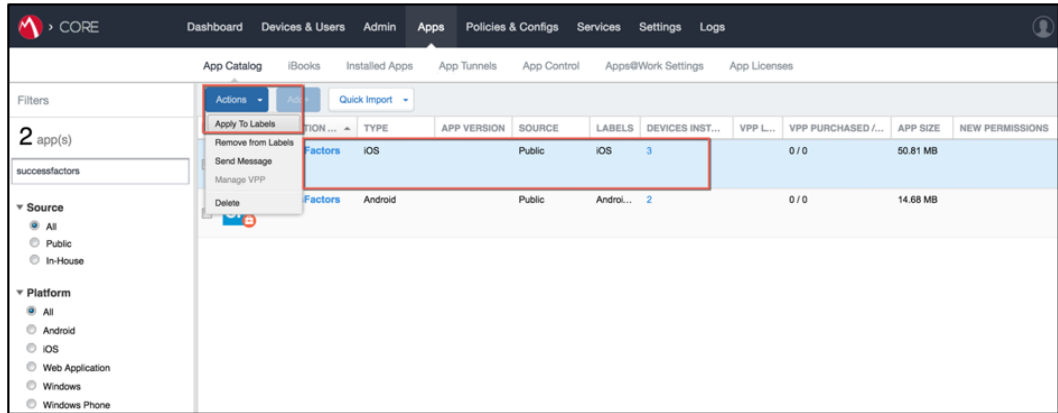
> CORE

Dashboard Devices & Users Admin Apps Policies & Configs Services Settings Logs

App Catalog iBooks Installed Apps App Tunnels App Control Apps@Work Settings App Licenses

Filters

2 app(s)

successfactors

▾ Source
All
Public
In-House

▾ Platform
All
Android
iOS
Web Application
Windows
Windows Phone

Actions ▾ Add Quick Import ▾

Apply To Labels
Remove from Labels
Send Message
Manage VPP
Delete

| ...TION ... ▲ | TYPE | APP VERSION | SOURCE | LABELS | DEVICES INST... | VPP L... | VPP PURCHASED /... | APP SIZE | NEW PERMISSIONS |
|---|---|---|---|---|---|---|---|---|---|
| Factors | iOS | | Public | iOS | 3 | | 0 / 0 | 50.81 MB | |
| Factors | Android | | Public | Androi... | 2 | | 0 / 0 | 14.68 MB | |